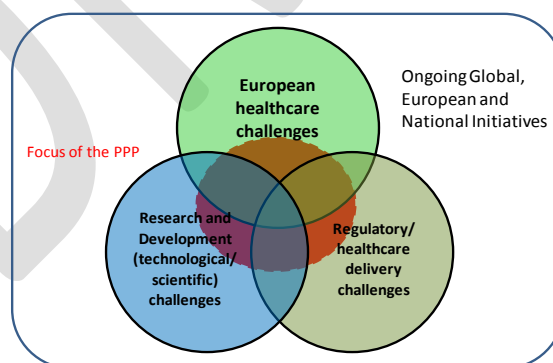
European healthcare challenges

Ongoing Global, European and National Initiatives

Focus of the PPP

Research and Development (technological/ scientific) challenges

Regulatory/ healthcare delivery challenges